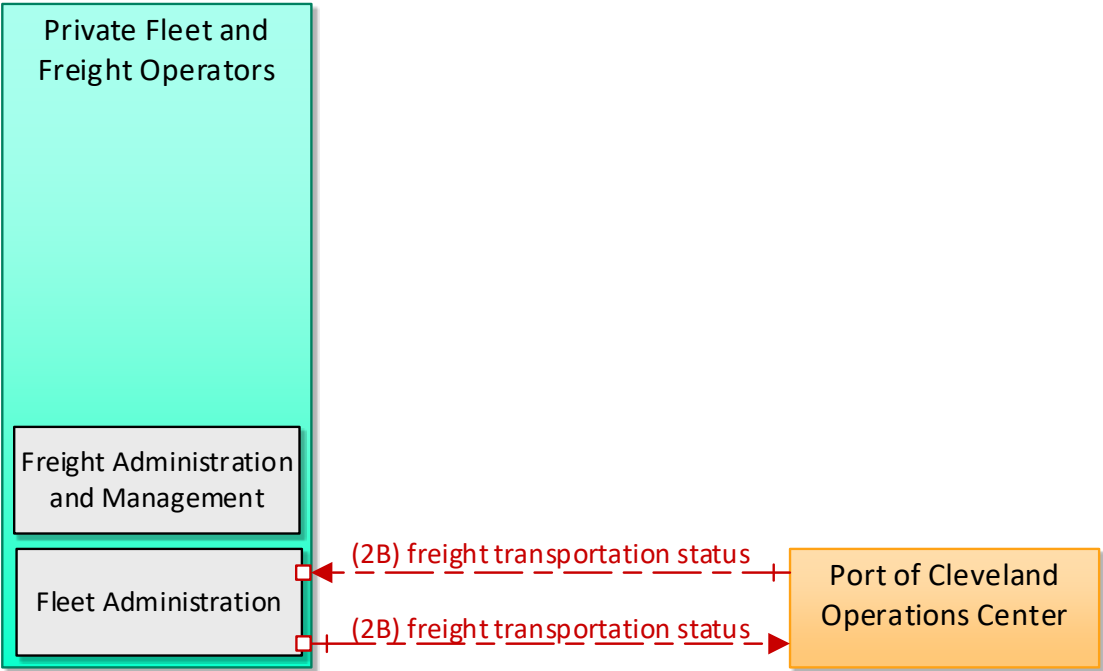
Private Fleet and Freight Operators

Freight Administration and Management

Fleet Administration

(2B) freight transportation status

(2B) freight transportation status

Port of Cleveland Operations Center